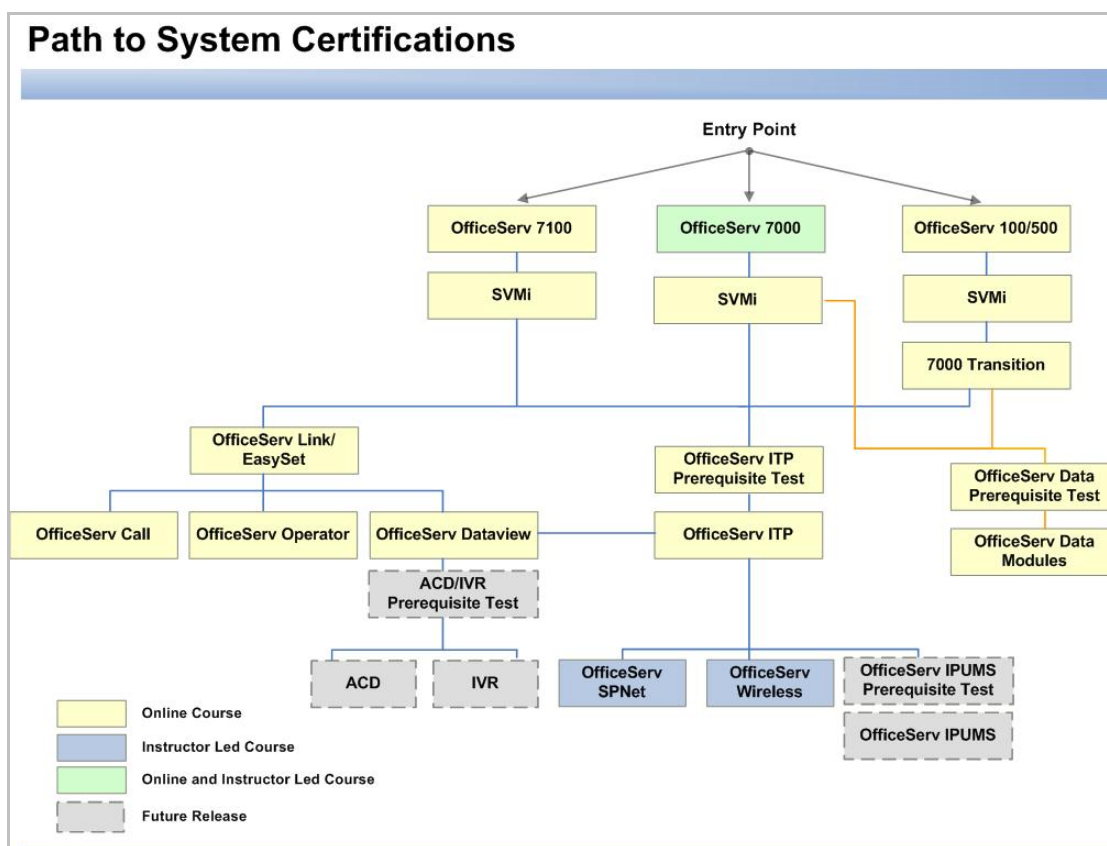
Path to System Certifications

Entry Point

OfficeServ 7100

OfficeServ 7000

OfficeServ 100/500

SVMi

SVMi

SVMi

7000 Transition

OfficeServ Link/ EasySet

OfficeServ ITP Prerequisite Test

OfficeServ Data Prerequisite Test

OfficeServ Call

OfficeServ Operator

OfficeServ Dataview

OfficeServ ITP

OfficeServ Data Modules

ACD/IVR Prerequisite Test

ACD

IVR

OfficeServ SPNet

OfficeServ Wireless

OfficeServ IPUMS Prerequisite Test

OfficeServ IPUMS

Online Course

Instructor Led Course

Online and Instructor Led Course

Future Release